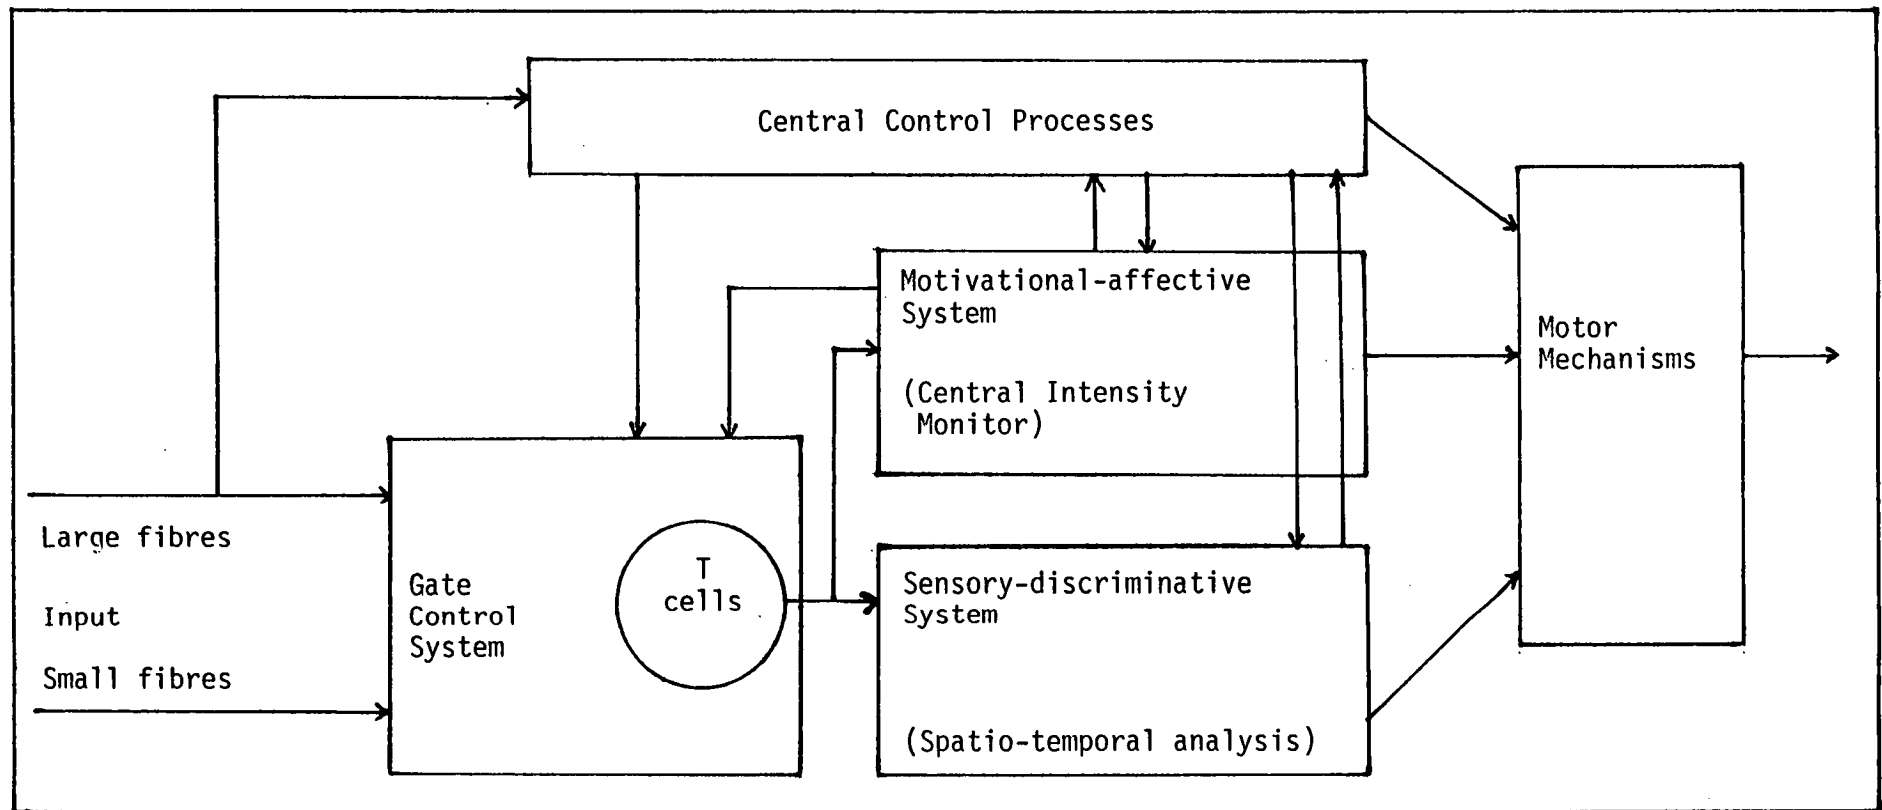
Central Control Processes

Motivational-affective System

(Central Intensity Monitor)

Motor Mechanisms

Large fibres

Input

Small fibres

Gate Control System

T cells

Sensory-discriminative System

(Spatio-temporal analysis)